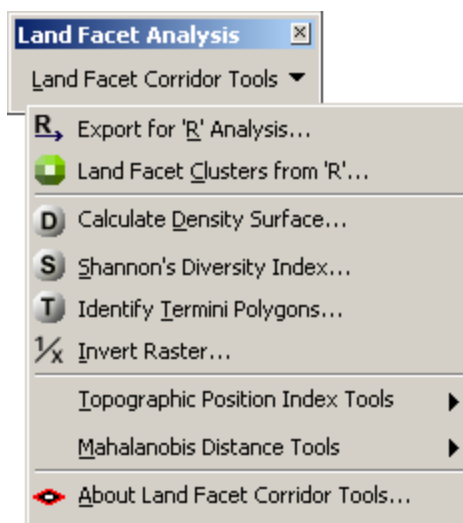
Land Facet Analysis

Land Facet Corridor Tools ▼

R Export for 'R' Analysis...

Land Facet Clusters from 'R'...

D Calculate Density Surface...

S Shannon's Diversity Index...

T Identify Termini Polygons...

$\frac{1}{x}$ Invert Raster...

Topographic Position Index Tools

Mahalanobis Distance Tools

About Land Facet Corridor Tools...